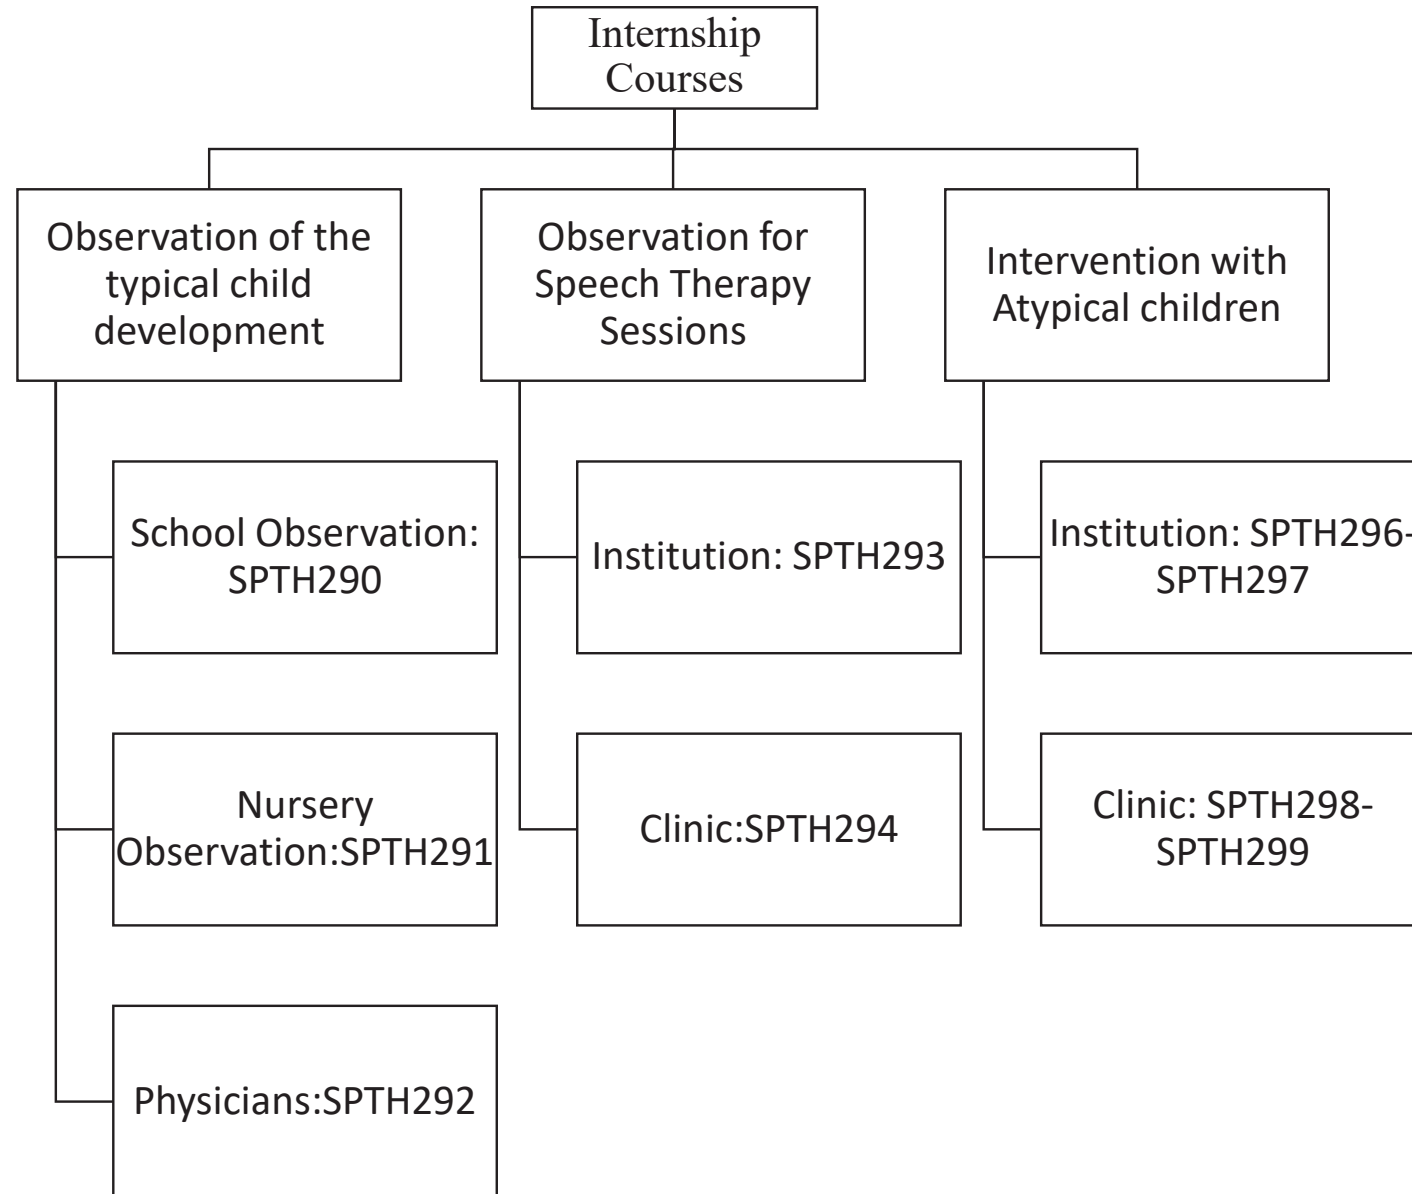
Internship Courses

Observation of the typical child development

School Observation: SPTH290

Nursery Observation:SPTH291

Physicians:SPTH292

Observation for Speech Therapy Sessions

Institution: SPTH293

Clinic:SPTH294

Intervention with Atypical children

Institution: SPTH296-SPTH297

Clinic: SPTH298-SPTH299